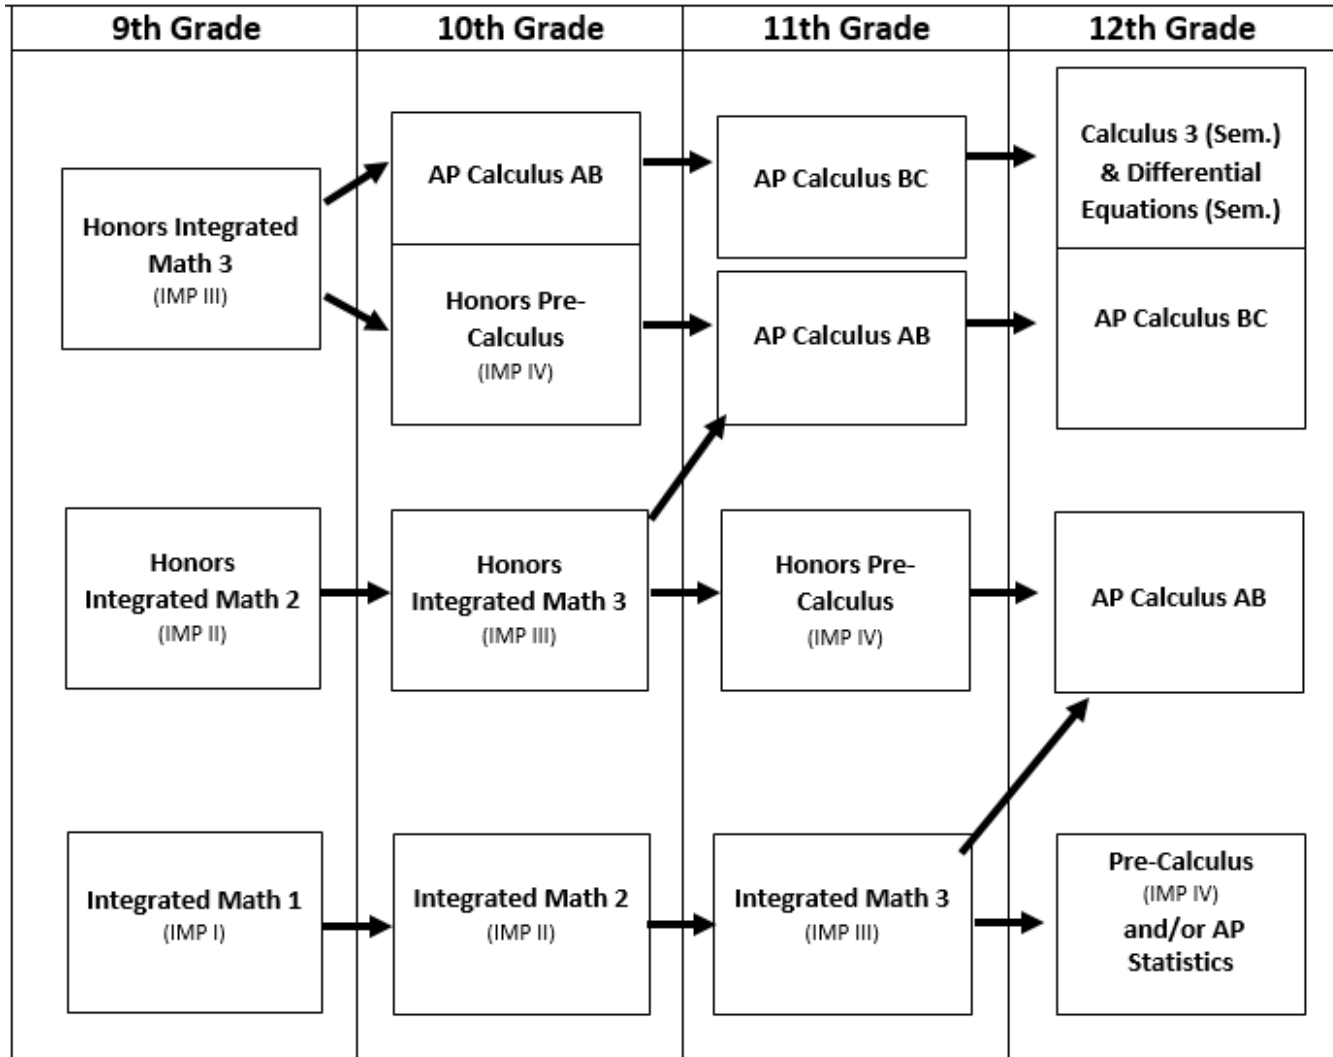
| 9th Grade | 10th Grade | 11th Grade | 12th Grade |
|---|---|---|---|
| Honors Integrated Math 3 (IMP III) | AP Calculus AB | AP Calculus BC | Calculus 3 (Sem.) & Differential Equations (Sem.) |
| | Honors Pre-Calculus (IMP IV) | AP Calculus AB | AP Calculus BC |
| Honors Integrated Math 2 (IMP II) | Honors Integrated Math 3 (IMP III) | Honors Pre-Calculus (IMP IV) | AP Calculus AB |
| Integrated Math 1 (IMP I) | Integrated Math 2 (IMP II) | Integrated Math 3 (IMP III) | Pre-Calculus (IMP IV) and/or AP Statistics |